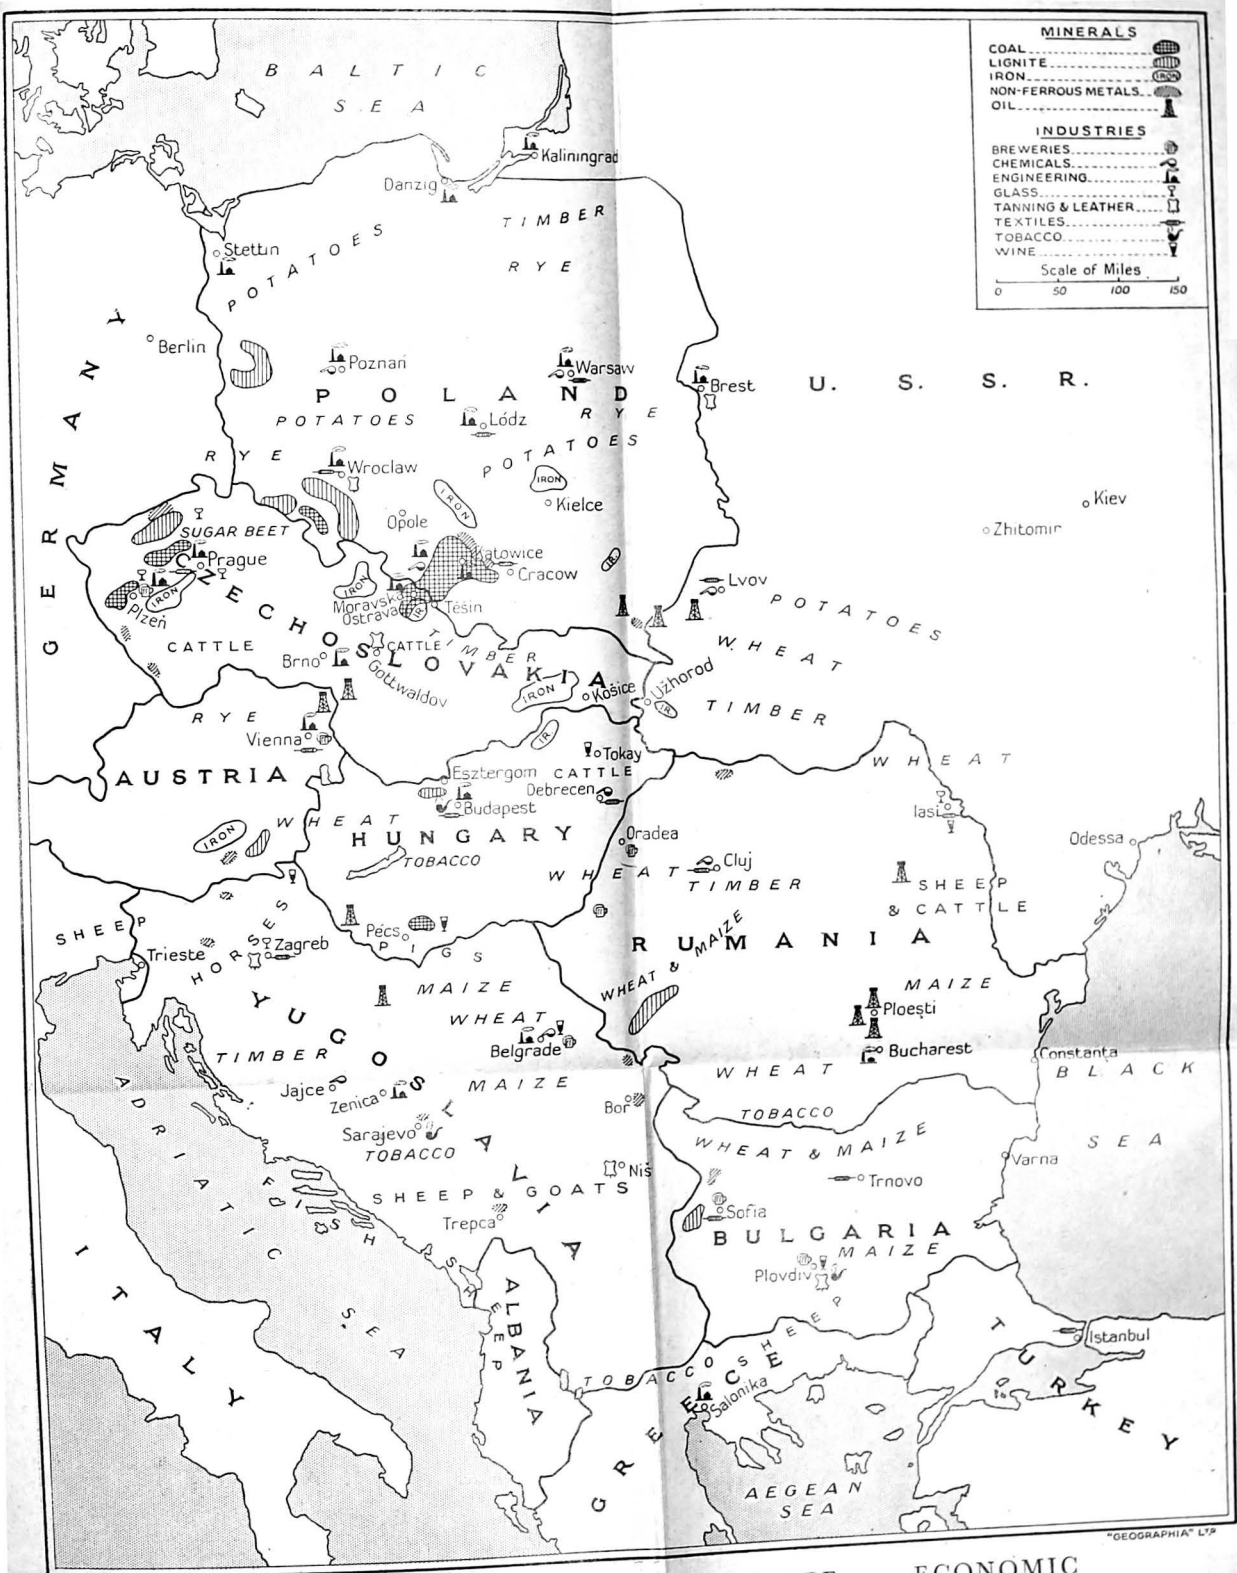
MINERALS
COAL
LIGNITE
IRON
NON-FERROUS METALS
OIL

INDUSTRIES
BREWERIES
CHEMICALS
ENGINEERING
GLASS
TANNING & LEATHER
TEXTILES
TOBACCO
WINE

Scale of Miles
0 50 100 150

BALTIC SEA
Kaliningrad
Danzig
TIMBER
Stettin
POTATOES
RYE
GERMANY
Berlin
Poznan
Warsaw
POLAND
Brest
U. S. S. R.
POTATOES
Lódz
RYE
RYE
POTATOES
Wroclaw
IRON
IRON
Kielce
Kiev
Zhitomir
SUGAR BEET
Opole
Prague
Katowice
Cracow
IRON
IRON
Lvov
CZECHOSLOVAKIA
Moravska Ostrava
Tesin
POTATOES
Plzen
CATTLE
CATTLE
TIMBER
WHEAT
Brno
Gottwaldov
IRON
Košice
Užhorod
IR
TIMBER
RYE
IR
Vienna
Tokay
WHEAT
AUSTRIA
Esztergom
CATTLE
Debrecen
Budapest
Iasi
IRON
WHEAT
HUNGARY
Odessa
TOBACCO
Oradea
WHEAT
Cluj
TIMBER
SHEEP & CATTLE
SHEEP
Pécs
Trieste
HORSES
Zagreb
PIGS
RUMANIA
WHEAT & MAIZE
MAIZE
MAIZE
Ploești
WHEAT
YUGOSLAVIA
Belgrade
Bucharest
TIMBER
Constanta
WHEAT
BLACK SEA
Jajce
Zenica
MAIZE
Bor
TOBACCO
Sarajevo
WHEAT & MAIZE
TOBACCO
Niš
Trnovo
Varna
SHEEP & GOATS
Sofia
Trepca
BULGARIA
ADRIATIC SEA
FISH
SHEEP
MAIZE
Plovdiv
SHEEP
ALBANIA
SHEEP
Istanbul
TURKEY
ITALY
TOBACCO
SHEEP
Salonika
GREECE
AEGEAN SEA
"GEOGRAPHIA" LTD
ECONOMIC